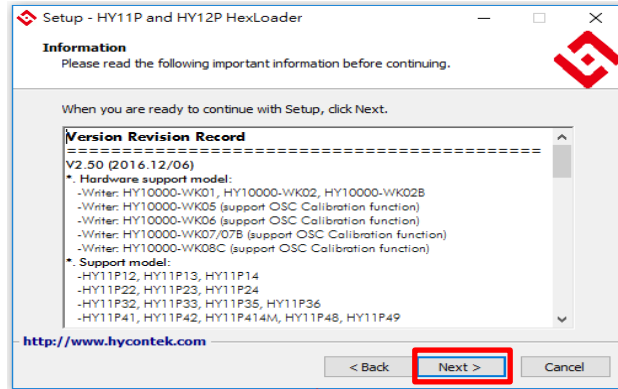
Setup - HY11P and HY12P HexLoader

Information
Please read the following important information before continuing.

When you are ready to continue with Setup, click Next.

Version Revision Record
==========================================
V2.50 (2016.12/06)
*. Hardware support model:
-Writer: HY10000-WK01, HY10000-WK02, HY10000-WK02B
-Writer: HY10000-WK05 (support OSC Calibration function)
-Writer: HY10000-WK06 (support OSC Calibration function)
-Writer: HY10000-WK07/07B (support OSC Calibration function)
-Writer: HY10000-WK08C (support OSC Calibration function)
*. Support model:
-HY11P12, HY11P13, HY11P14
-HY11P22, HY11P23, HY11P24
-HY11P32, HY11P33, HY11P35, HY11P36
-HY11P41, HY11P42, HY11P414M, HY11P48, HY11P49

http://www.hycontek.com

< Back
Next >
Cancel